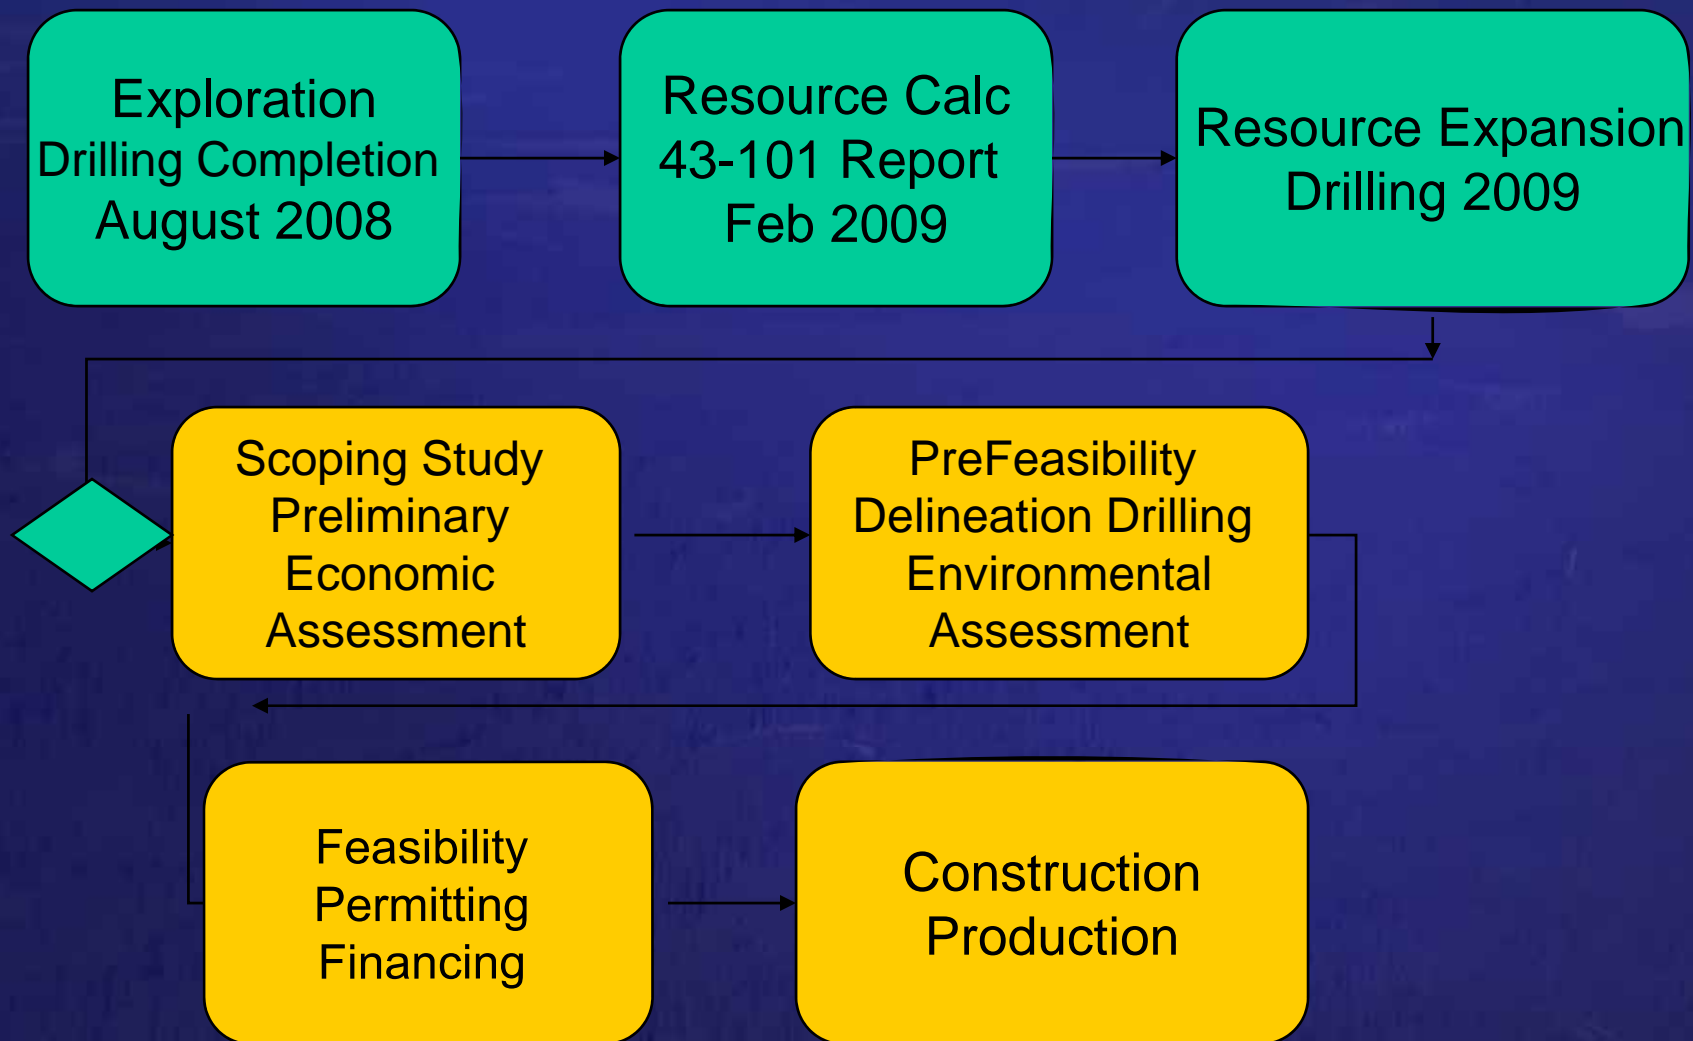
Exploration
Drilling Completion
August 2008

Resource Calc
43-101 Report
Feb 2009

Resource Expansion
Drilling 2009

Scoping Study
Preliminary
Economic
Assessment

PreFeasibility
Delineation Drilling
Environmental
Assessment

Feasibility
Permitting
Financing

Construction
Production